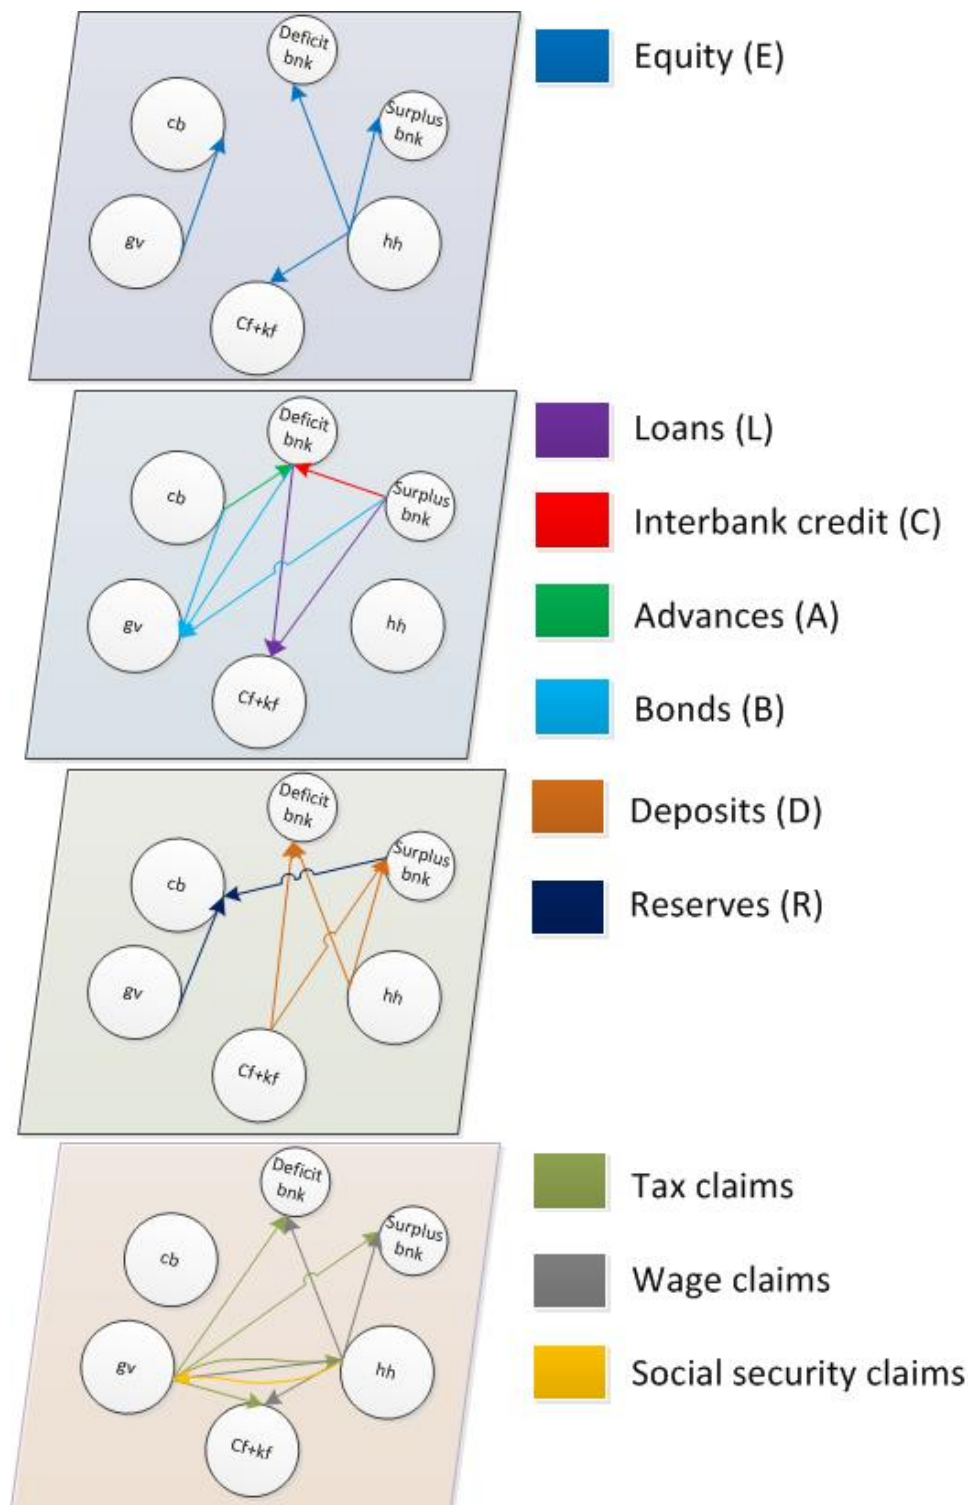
Deficit bnk

cb

Surplus bnk

gv

hh

Cf+kf

Equity (E)

Deficit bnk

cb

Surplus bnk

gv

hh

Cf+kf

Loans (L)

Interbank credit (C)

Advances (A)

Bonds (B)

Deficit bnk

cb

Surplus bnk

gv

hh

Cf+kf

Deposits (D)

Reserves (R)

Deficit bnk

cb

Surplus bnk

gv

hh

Cf+kf

Tax claims

Wage claims

Social security claims